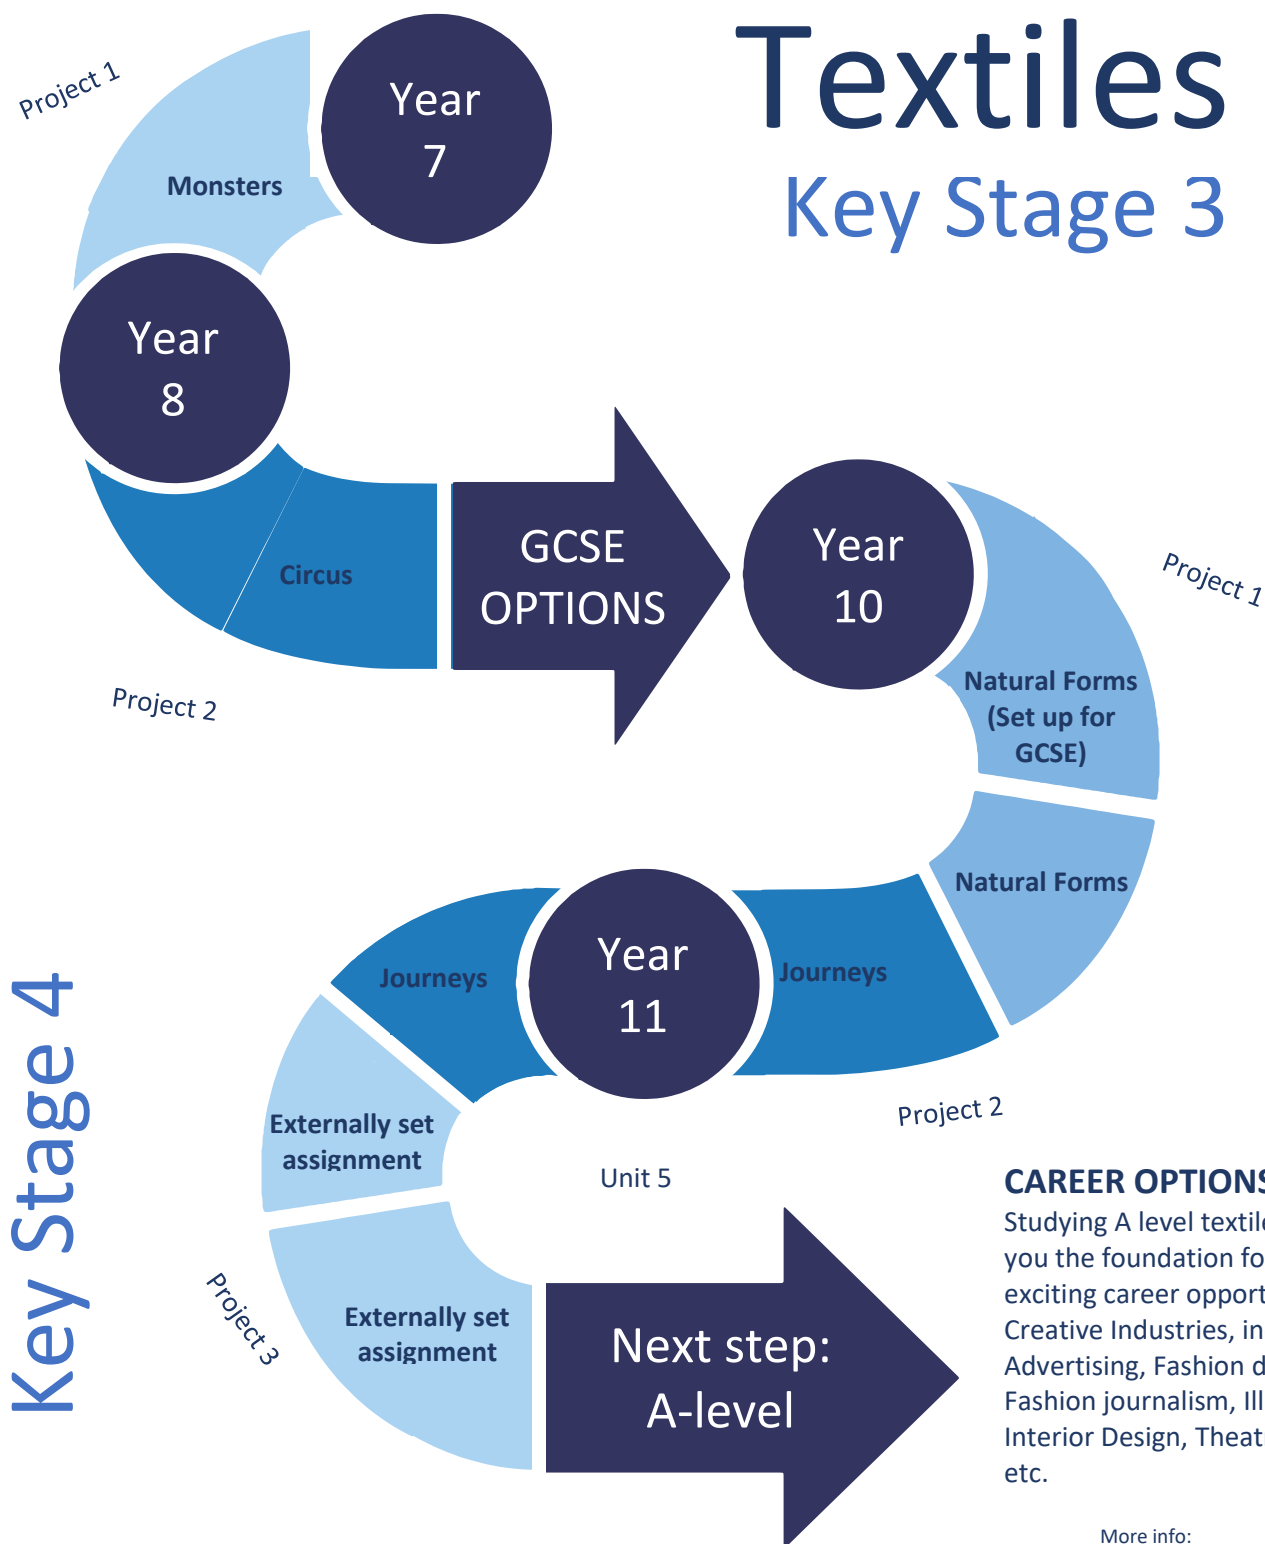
Textiles
Key Stage 3

Project 1

Year 7

Monsters

Year 8

Circus

Project 2

GCSE OPTIONS

Year 10

Project 1

Natural Forms (Set up for GCSE)

Natural Forms

Year 11

Journeys

Journeys

Project 2

Externally set assignment

Unit 5

Externally set assignment

Project 3

Key Stage 4

Next step: A-level

CAREER OPTION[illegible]
Studying A level textil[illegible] you the foundation fo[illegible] exciting career opport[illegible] Creative Industries, in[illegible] Advertising, Fashion d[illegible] Fashion journalism, Ill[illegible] Interior Design, Theat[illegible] etc.

More info: